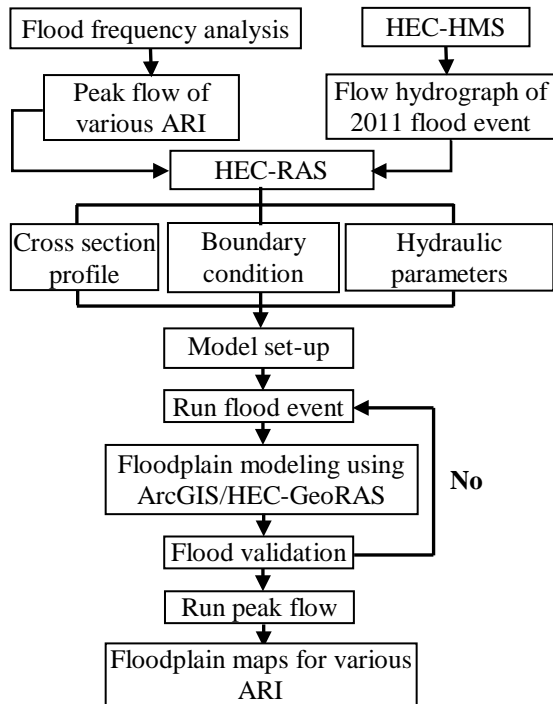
Flood frequency analysis

HEC-HMS

Peak flow of various ARI

Flow hydrograph of 2011 flood event

HEC-RAS

Cross section profile

Boundary condition

Hydraulic parameters

Model set-up

Run flood event

Floodplain modeling using ArcGIS/HEC-GeoRAS

No

Flood validation

Run peak flow

Floodplain maps for various ARI